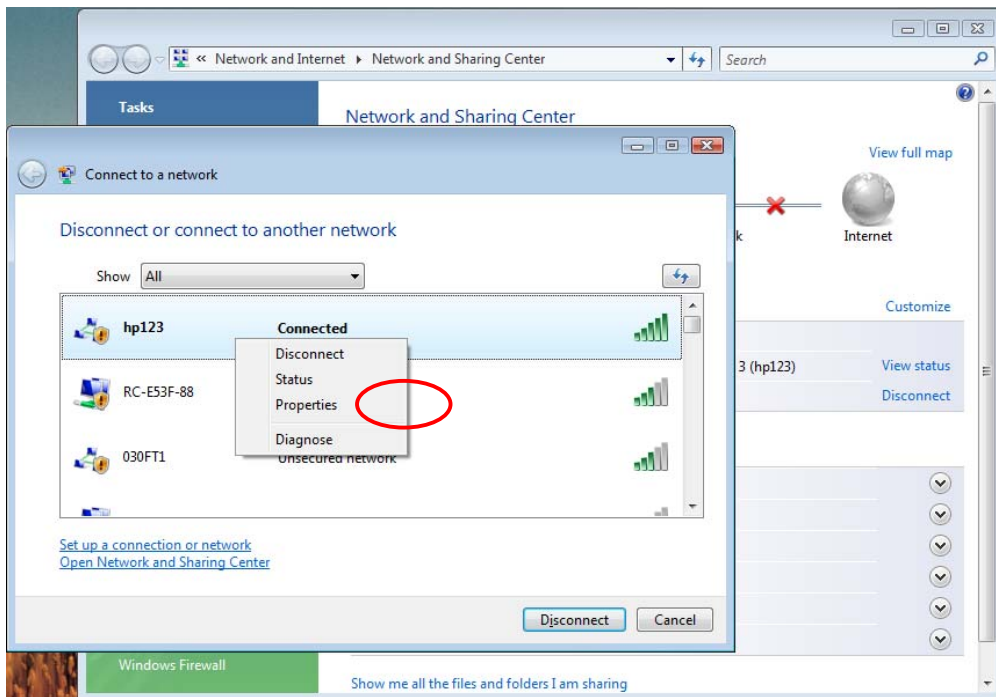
« Network and Internet ▸ Network and Sharing Center

Search

Tasks

Network and Sharing Center

View full map

k

Internet

Customize

3 (hp123)

View status

Disconnect

Windows Firewall

Show me all the files and folders I am sharing

Connect to a network

Disconnect or connect to another network

Show All

hp123 Connected

Disconnect
Status
Properties
Diagnose

RC-E53F-88

030FT1 Unsecured network

Set up a connection or network
Open Network and Sharing Center

Disconnect

Cancel